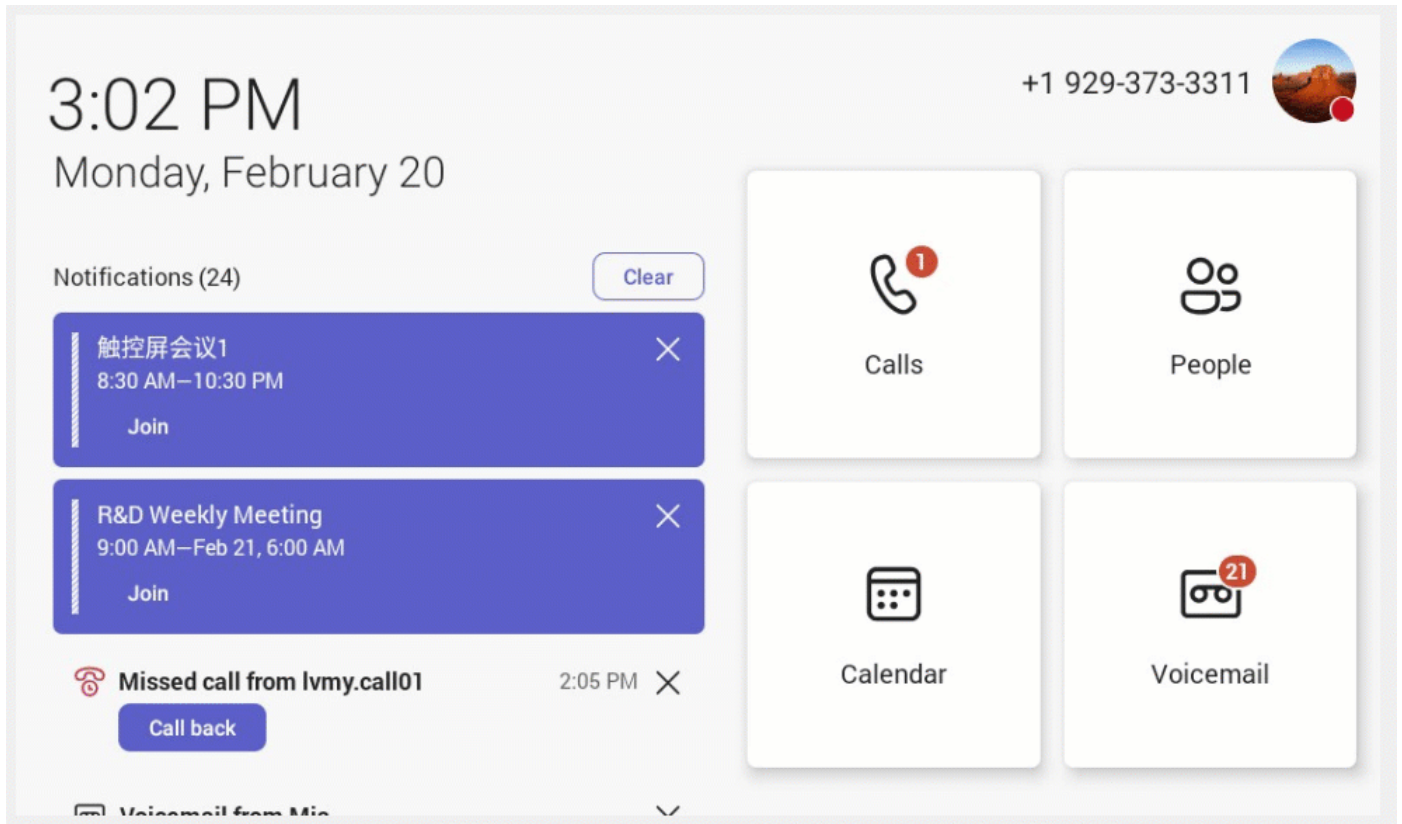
3:02 PM
Monday, February 20

+1 929-373-3311

Notifications (24)

Clear

触控屏会议1
8:30 AM—10:30 PM
Join

R&D Weekly Meeting
9:00 AM—Feb 21, 6:00 AM
Join

Missed call from lvmy.call01 2:05 PM
Call back

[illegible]

1
Calls

People

Calendar

21
Voicemail